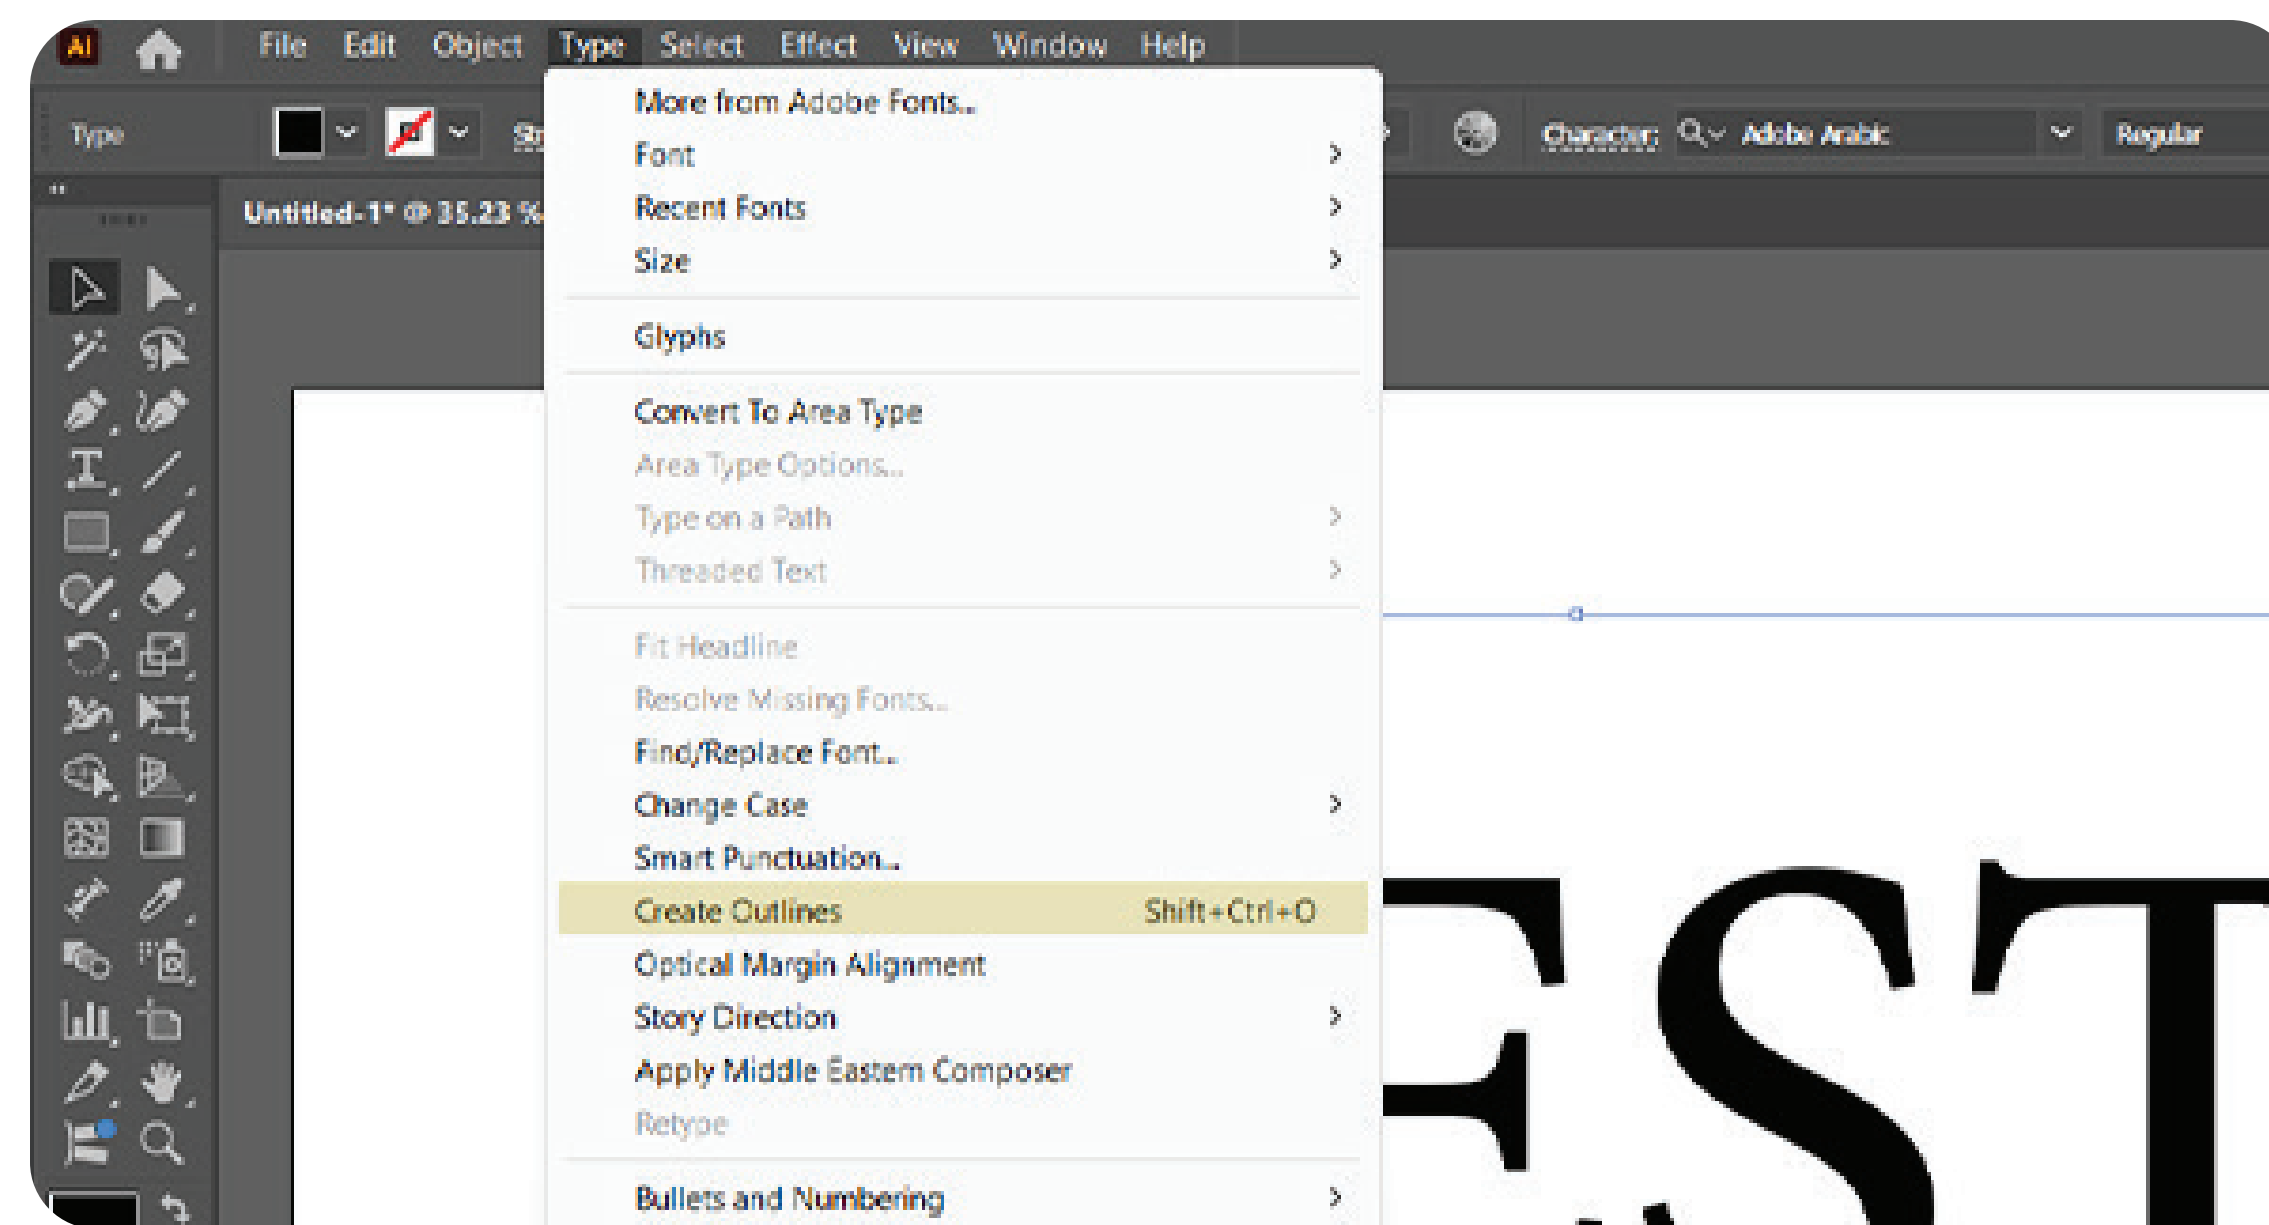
Ai File Edit Object Type Select Effect View Window Help

Type St Character: Adobe Arabic Regular

Untitled-1* @ 35.23 %

More from Adobe Fonts...
Font
Recent Fonts
Size

Glyphs

Convert To Area Type
Area Type Options...
Type on a Path
Threaded Text

Fit Headline
Resolve Missing Fonts...
Find/Replace Font...
Change Case
Smart Punctuation...
Create Outlines Shift+Ctrl+O
Optical Margin Alignment
Story Direction
Apply Middle Eastern Composer
Retype

Bullets and Numbering

EST